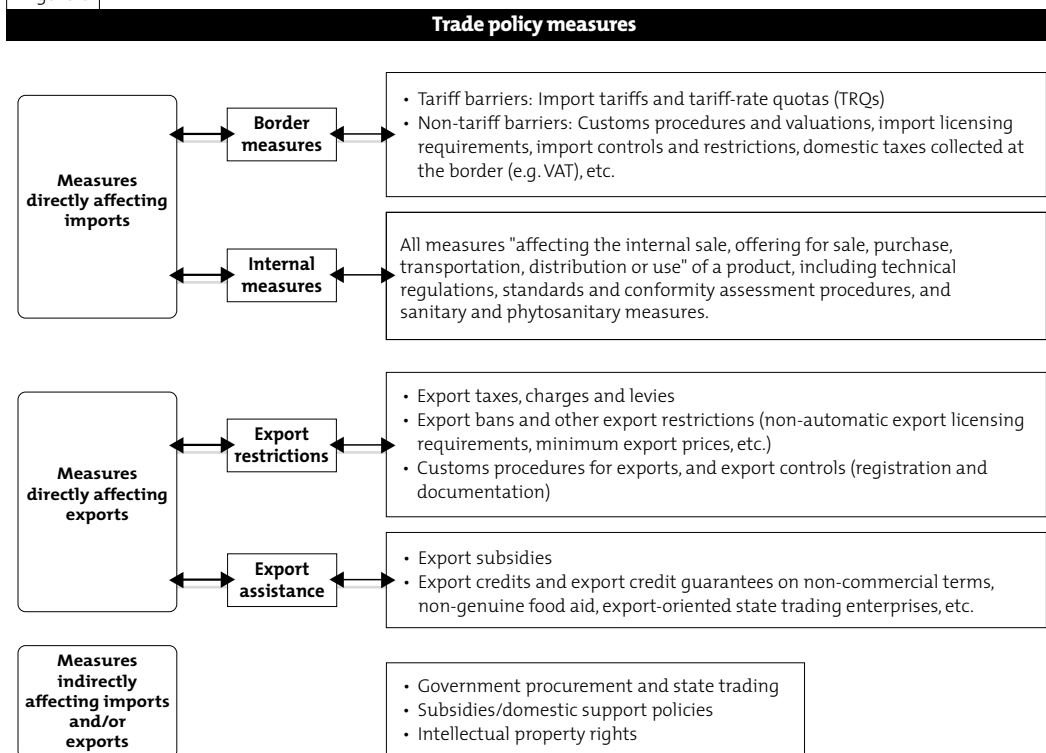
Trade policy measures

Measures directly affecting imports

Border measures

• Tariff barriers: Import tariffs and tariff-rate quotas (TRQs)
• Non-tariff barriers: Customs procedures and valuations, import licensing requirements, import controls and restrictions, domestic taxes collected at the border (e.g. VAT), etc.

Internal measures

All measures "affecting the internal sale, offering for sale, purchase, transportation, distribution or use" of a product, including technical regulations, standards and conformity assessment procedures, and sanitary and phytosanitary measures.

Measures directly affecting exports

Export restrictions

• Export taxes, charges and levies
• Export bans and other export restrictions (non-automatic export licensing requirements, minimum export prices, etc.)
• Customs procedures for exports, and export controls (registration and documentation)

Export assistance

• Export subsidies
• Export credits and export credit guarantees on non-commercial terms, non-genuine food aid, export-oriented state trading enterprises, etc.

Measures indirectly affecting imports and/or exports

• Government procurement and state trading
• Subsidies/domestic support policies
• Intellectual property rights